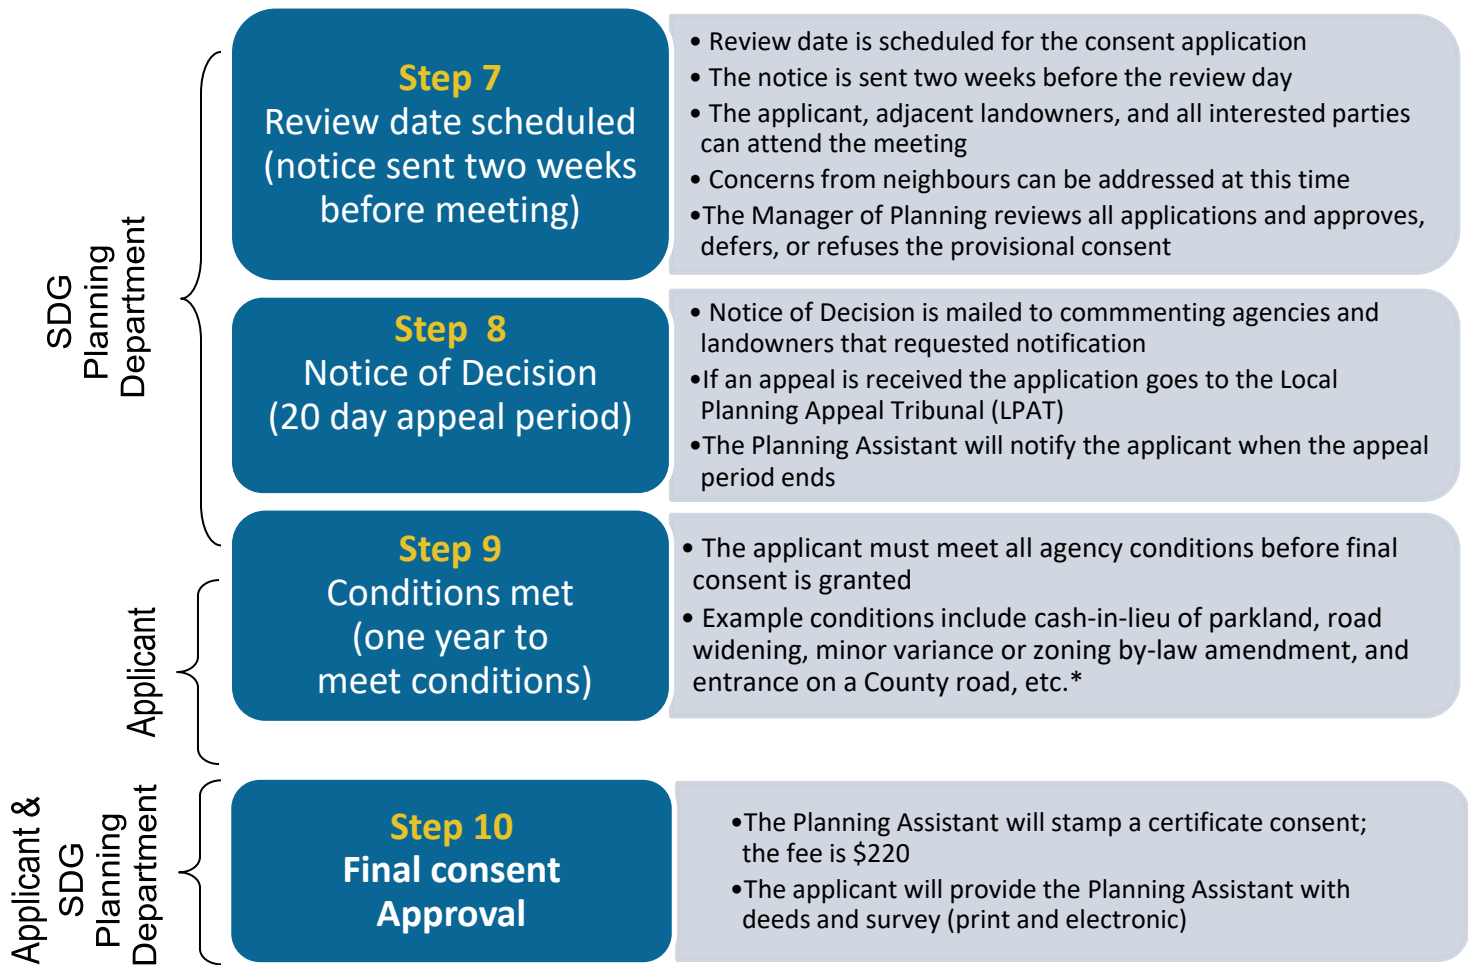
SDG Planning Department

Step 7
Review date scheduled (notice sent two weeks before meeting)

• Review date is scheduled for the consent application
• The notice is sent two weeks before the review day
• The applicant, adjacent landowners, and all interested parties can attend the meeting
• Concerns from neighbours can be addressed at this time
•The Manager of Planning reviews all applications and approves, defers, or refuses the provisional consent

Step 8
Notice of Decision (20 day appeal period)

• Notice of Decision is mailed to commmenting agencies and landowners that requested notification
•If an appeal is received the application goes to the Local Planning Appeal Tribunal (LPAT)
•The Planning Assistant will notify the applicant when the appeal period ends

Applicant

Step 9
Conditions met (one year to meet conditions)

• The applicant must meet all agency conditions before final consent is granted
• Example conditions include cash-in-lieu of parkland, road widening, minor variance or zoning by-law amendment, and entrance on a County road, etc.*

Applicant & SDG Planning Department

Step 10
Final consent Approval

•The Planning Assistant will stamp a certificate consent; the fee is $220
•The applicant will provide the Planning Assistant with deeds and survey (print and electronic)